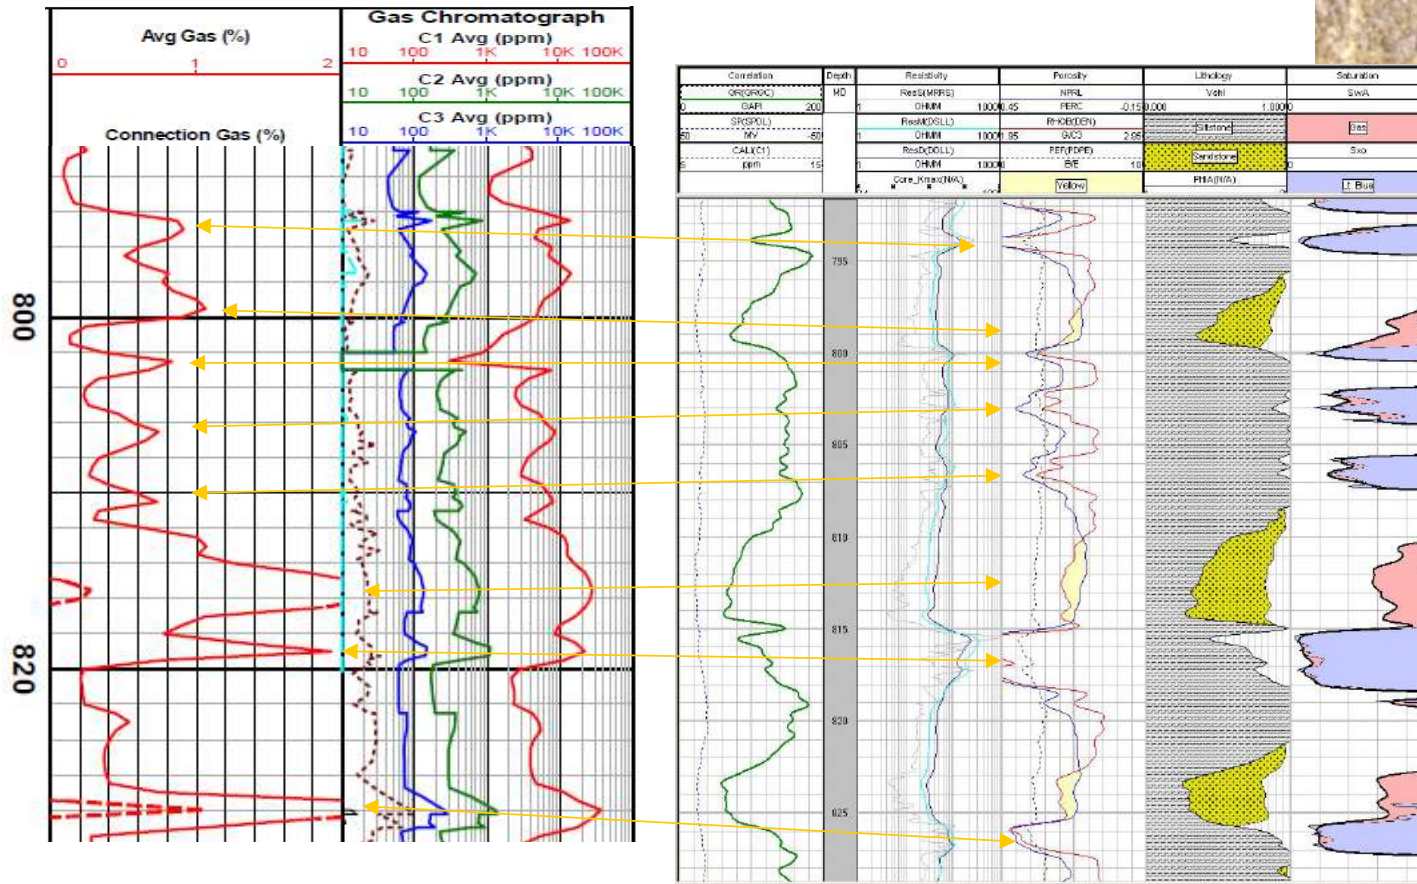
Avg Gas (%)
0 1 2
Connection Gas (%)

Gas Chromatograph
C1 Avg (ppm)
10 100 1K 10K 100K
C2 Avg (ppm)
10 100 1K 10K 100K
C3 Avg (ppm)
10 100 1K 10K 100K

800
820

| Correlation | Depth | Resistivity | Porosity | Lithology | Saturation |
|---|---|---|---|---|---|
| GR(GRGC) | MD | ResS(MFRS) | NPRL | Vshl | SwA |
| 0 GAPI 200 | | 1 OHMM 1000 | 0.45 PERC -0.15 | 0.000 1.000 | 0 |
| SP(SPOL) | | ResM(DSLL) | RHOB(DEN) | Siltstone | Gas |
| -50 MV -50 | | 1 OHMM 1000 | 1.85 G/C3 2.95 | | |
| CALI(C1) | | ResD(DDLL) | PEF(PDPE) | Sandstone | Sxo |
| 5 ppm 15 | | 1 OHMM 1000 | B/E 10 | | 0 |
| | | Core_Kmax(N/A) | Yellow | PHIA(N/A) | Lt. Blue |

795
800
805
810
815
820
825